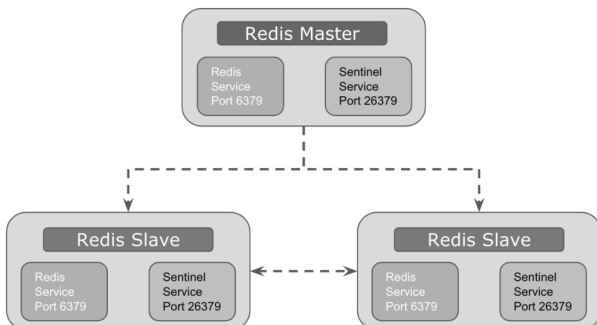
Redis Master

Redis Service Port 6379

Sentinel Service Port 26379

Redis Slave

Redis Service Port 6379

Sentinel Service Port 26379

Redis Slave

Redis Service Port 6379

Sentinel Service Port 26379